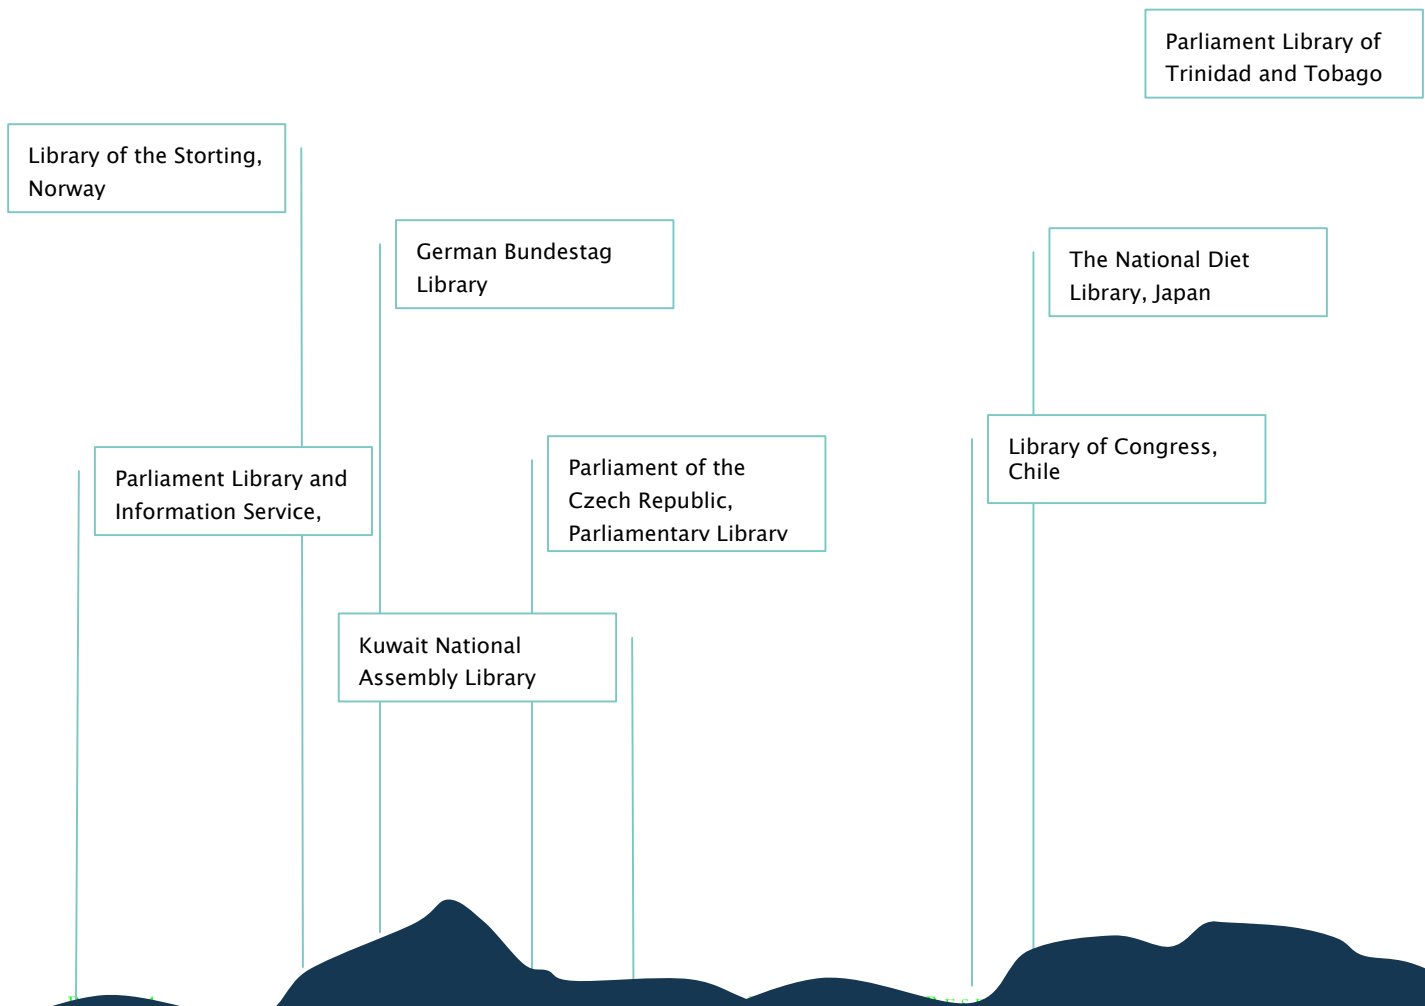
Parliament Library of Trinidad and Tobago

Library of the Storting, Norway

German Bundestag Library

The National Diet Library, Japan

Library of Congress, Chile

Parliament Library and Information Service,

Parliament of the Czech Republic, Parliamentary Library

Kuwait National Assembly Library